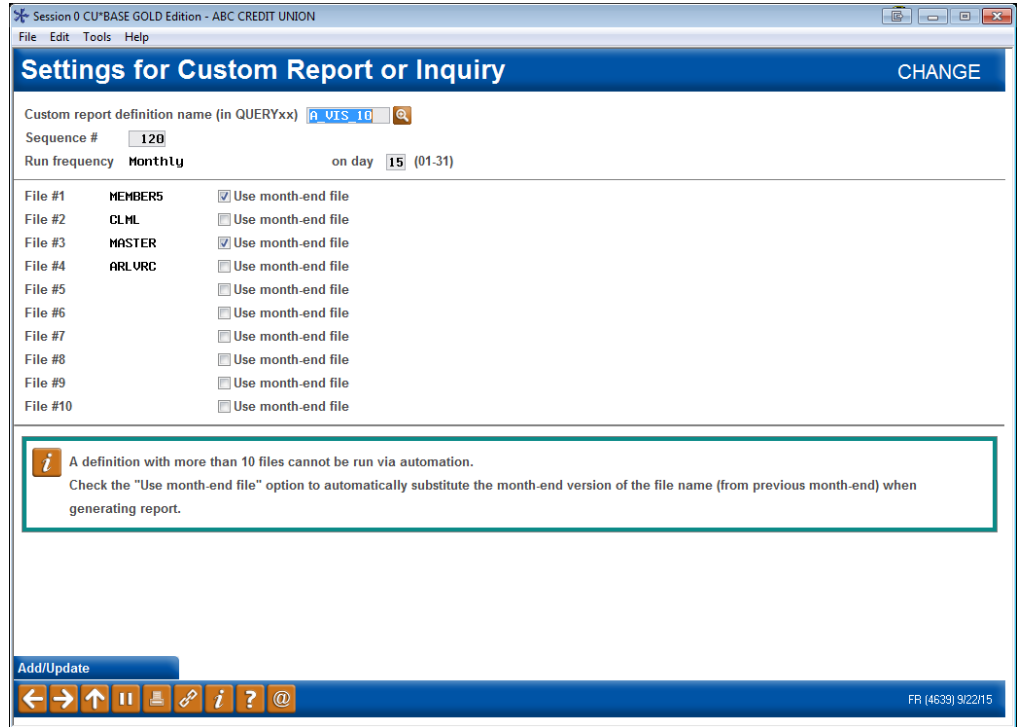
Session 0 CU*BASE GOLD Edition - ABC CREDIT UNION
File Edit Tools Help

Settings for Custom Report or Inquiry
CHANGE

Custom report definition name (in QUERYxx) A_VIS_10
Sequence # 120
Run frequency Monthly on day 15 (01-31)

File #1 MEMBER5 Use month-end file
File #2 CLML Use month-end file
File #3 MASTER Use month-end file
File #4 ARLVRC Use month-end file
File #5 Use month-end file
File #6 Use month-end file
File #7 Use month-end file
File #8 Use month-end file
File #9 Use month-end file
File #10 Use month-end file

A definition with more than 10 files cannot be run via automation.
Check the "Use month-end file" option to automatically substitute the month-end version of the file name (from previous month-end) when generating report.

Add/Update

FR (4639) 9/22/15